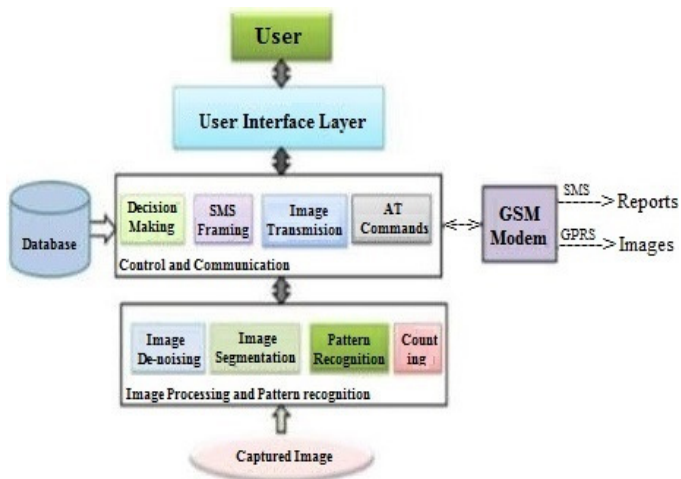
User

User Interface Layer

Database

Decision Making

SMS Framing

Image Transmision

AT Commands

Control and Communication

GSM Modem

SMS

Reports

GPRS

Images

Image De-noising

Image Segmentation

Pattern Recognition

Counting

Image Processing and Pattern recognition

Captured Image